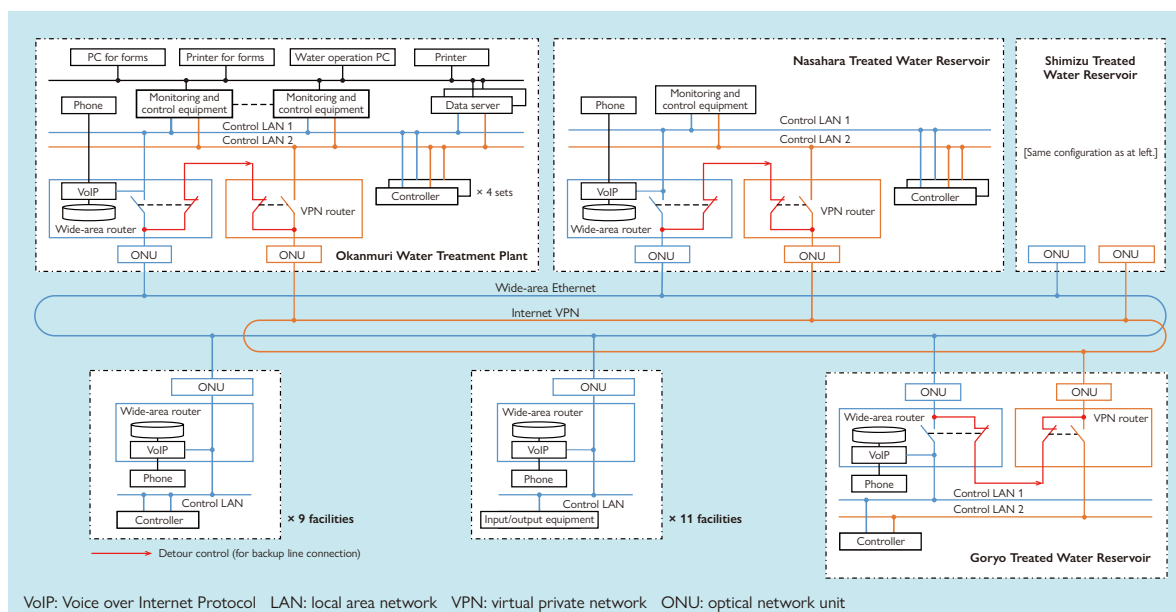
PC for forms
Printer for forms
Water operation PC
Printer
Phone
Monitoring and control equipment
Monitoring and control equipment
Data server
Control LAN 1
Control LAN 2
VoIP
Wide-area router
VPN router
Controller
× 4 sets
ONU
ONU
Okanmuri Water Treatment Plant

Nasahara Treated Water Reservoir
Phone
Monitoring and control equipment
Control LAN 1
Control LAN 2
VoIP
Wide-area router
VPN router
Controller
ONU
ONU

Shimizu Treated Water Reservoir
[Same configuration as at left.]
ONU
ONU

Wide-area Ethernet
Internet VPN

ONU
Wide-area router
VoIP
Phone
Control LAN
Controller
× 9 facilities

ONU
Wide-area router
VoIP
Phone
Control LAN
Input/output equipment
× 11 facilities

ONU
ONU
Wide-area router
VPN router
VoIP
Phone
Control LAN 1
Control LAN 2
Controller
Goryo Treated Water Reservoir

Detour control (for backup line connection)

VoIP: Voice over Internet Protocol LAN: local area network VPN: virtual private network ONU: optical network unit